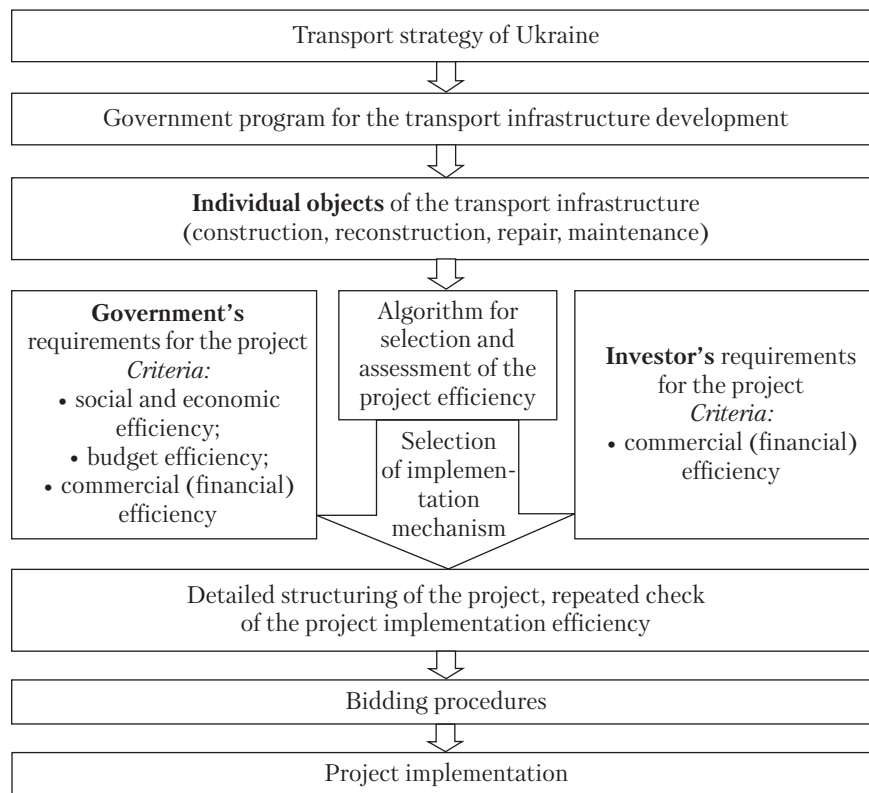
Transport strategy of Ukraine

Government program for the transport infrastructure development

**Individual objects** of the transport infrastructure (construction, reconstruction, repair, maintenance)

**Government's** requirements for the project
*Criteria:*
• social and economic efficiency;
• budget efficiency;
• commercial (financial) efficiency

Algorithm for selection and assessment of the project efficiency

Selection of implementation mechanism

**Investor's** requirements for the project
*Criteria:*
• commercial (financial) efficiency

Detailed structuring of the project, repeated check of the project implementation efficiency

Bidding procedures

Project implementation